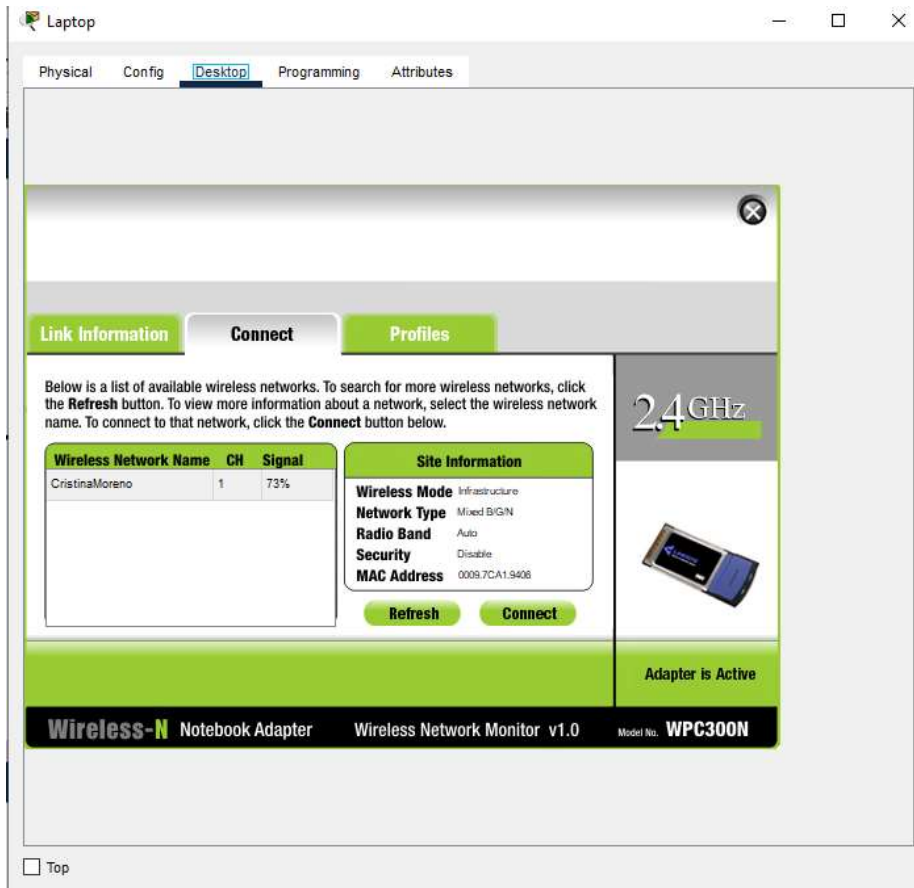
Laptop

Physical Config Desktop Programming Attributes

Link Information Connect Profiles

Below is a list of available wireless networks. To search for more wireless networks, click the **Refresh** button. To view more information about a network, select the wireless network name. To connect to that network, click the **Connect** button below.

| Wireless Network Name | CH | Signal |
|---|---|---|
| CristinaMoreno | 1 | 73% |

Site Information

Wireless Mode Infrastructure
Network Type Mixed B/G/N
Radio Band Auto
Security Disable
MAC Address 0009.7CA1.9406

Refresh Connect

2.4GHz

Adapter is Active

Wireless-N Notebook Adapter Wireless Network Monitor v1.0 Model No. WPC300N

Top